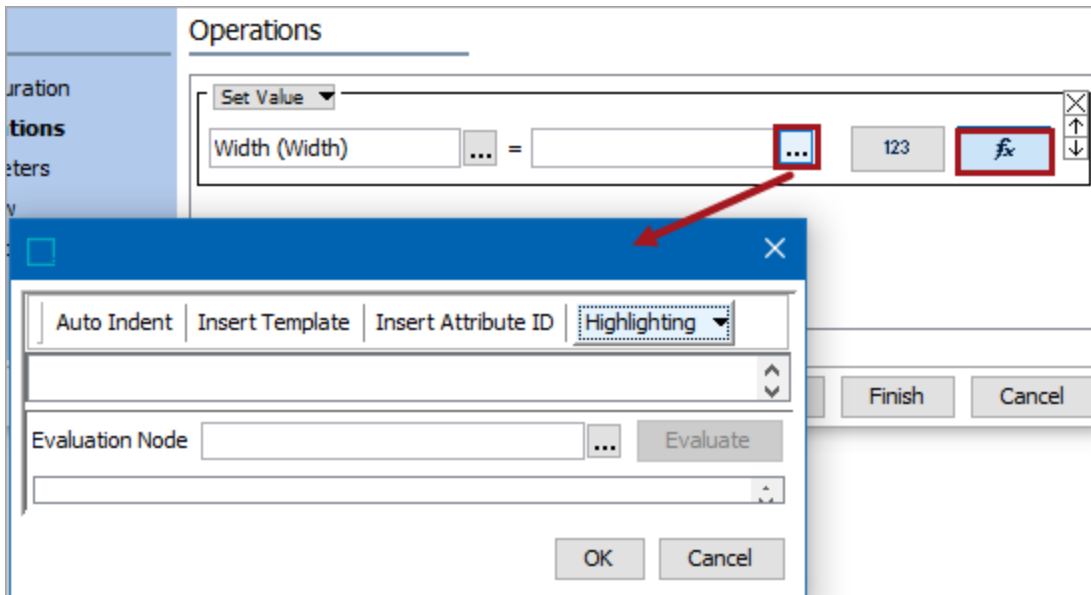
uration
tions
eters
y

Operations

Set Value

Width (Width) ... = ... 123 $f_x$

Finish Cancel

Auto Indent | Insert Template | Insert Attribute ID | Highlighting

Evaluation Node ... Evaluate

OK Cancel